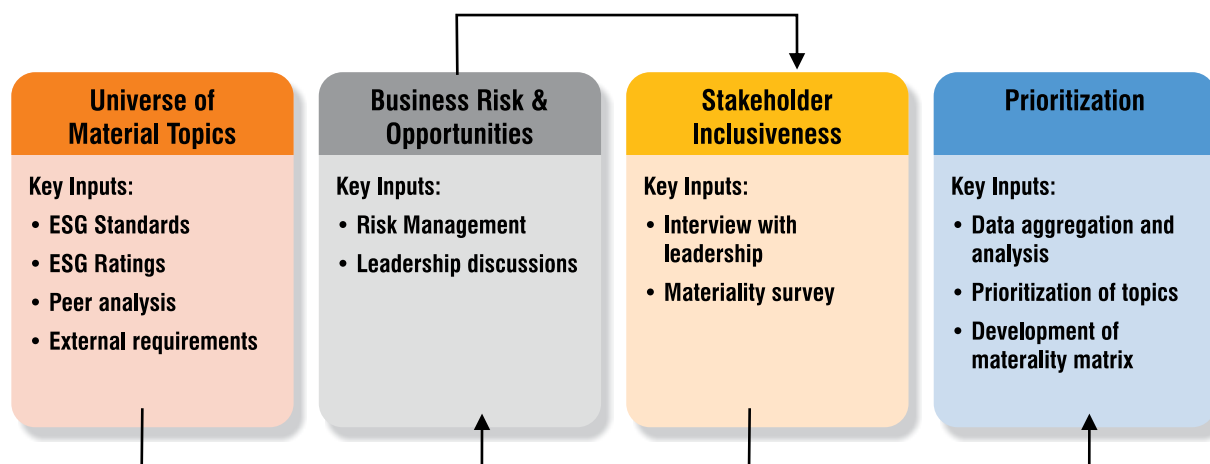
Universe of Material Topics

Key Inputs:
• ESG Standards
• ESG Ratings
• Peer analysis
• External requirements

Business Risk & Opportunities

Key Inputs:
• Risk Management
• Leadership discussions

Stakeholder Inclusiveness

Key Inputs:
• Interview with leadership
• Materiality survey

Prioritization

Key Inputs:
• Data aggregation and analysis
• Prioritization of topics
• Development of materality matrix